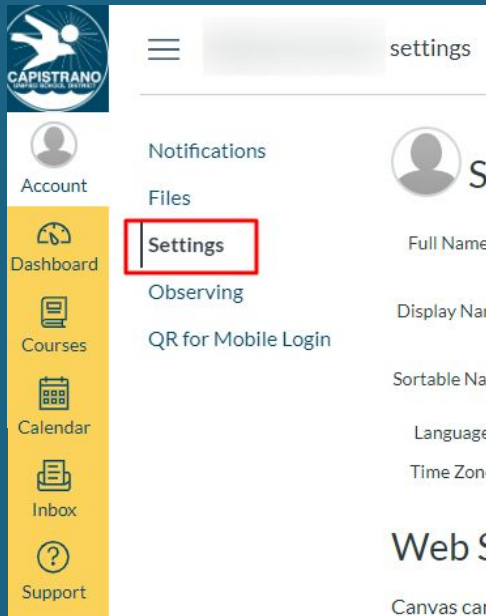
CAPISTRANO
UNIFIED SCHOOL DISTRICT

Account

Dashboard

Courses

Calendar

Inbox

Support

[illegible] settings

Notifications
Files
Settings
Observing
QR for Mobile Login

S

Full Name

Display Nar

Sortable Na

Language

Time Zone

Web S

Canvas car